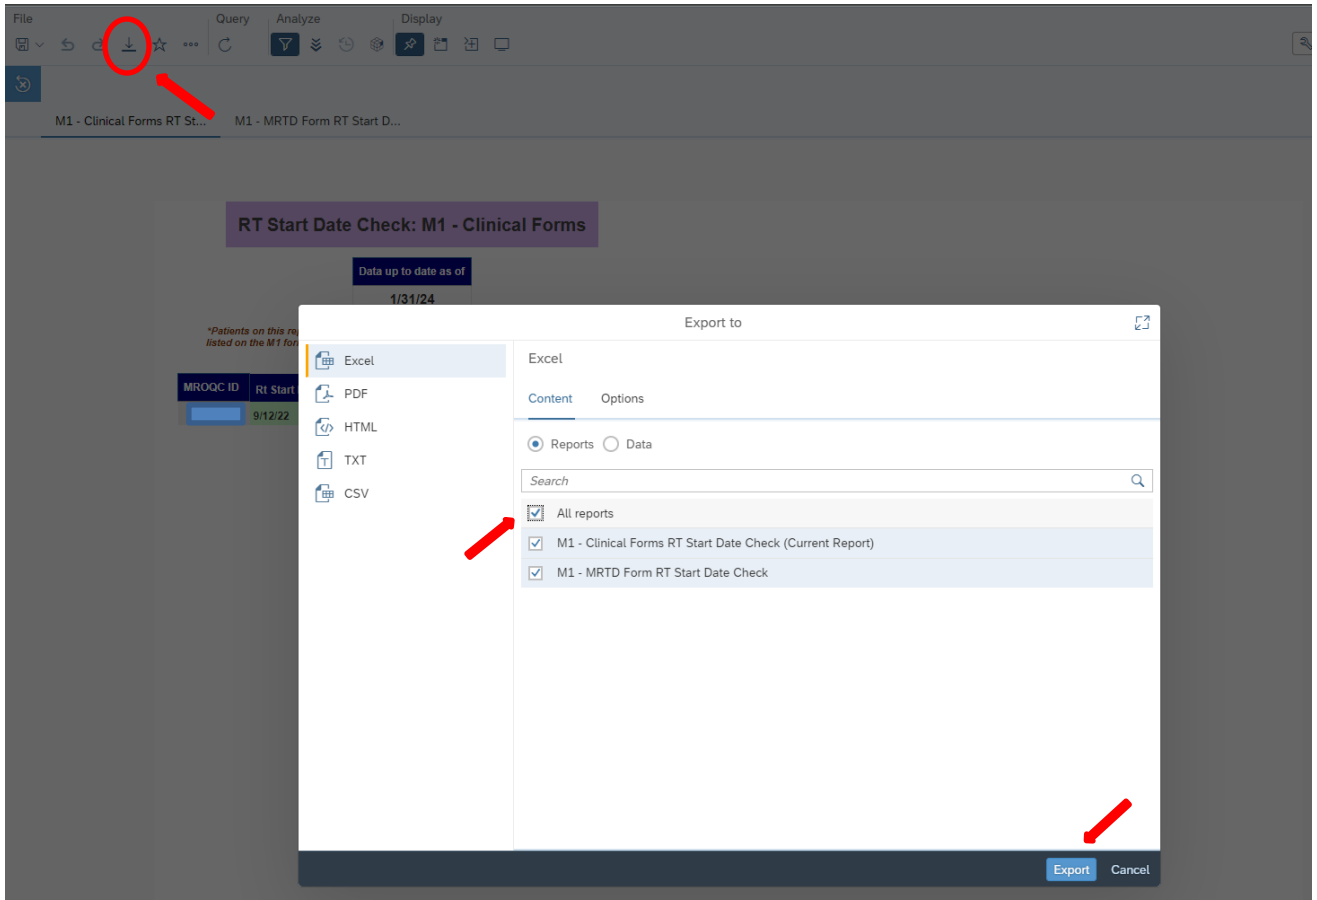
File Query Analyze Display

M1 - Clinical Forms RT St... M1 - MRTD Form RT Start D...

RT Start Date Check: M1 - Clinical Forms

Data up to date as of

1/31/24

*Patients on this re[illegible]
listed on the M1 for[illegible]

| MROQC ID | Rt Start |
|---|---|
| | 9/12/22 |

Export to

Excel
PDF
HTML
TXT
CSV

Excel

Content Options

Reports Data

Search

All reports
M1 - Clinical Forms RT Start Date Check (Current Report)
M1 - MRTD Form RT Start Date Check

Export Cancel